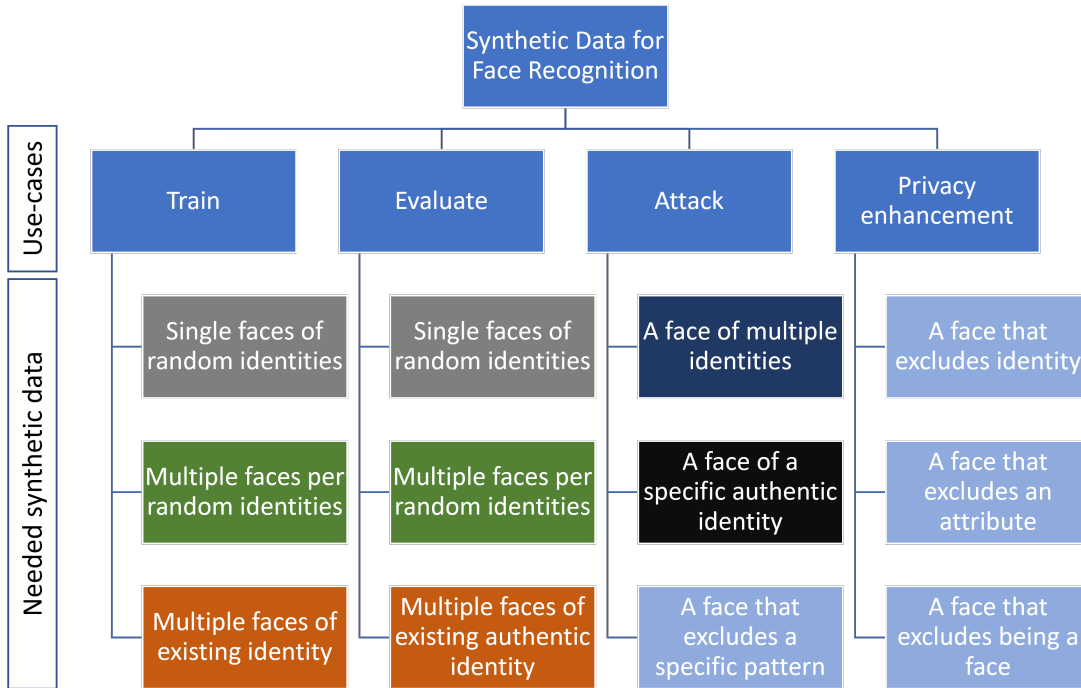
Synthetic Data for Face Recognition

Use-cases

Train

Evaluate

Attack

Privacy enhancement

Needed synthetic data

Single faces of random identities

Multiple faces per random identities

Multiple faces of existing identity

Single faces of random identities

Multiple faces per random identities

Multiple faces of existing authentic identity

A face of multiple identities

A face of a specific authentic identity

A face that excludes a specific pattern

A face that excludes identity

A face that excludes an attribute

A face that excludes being a face